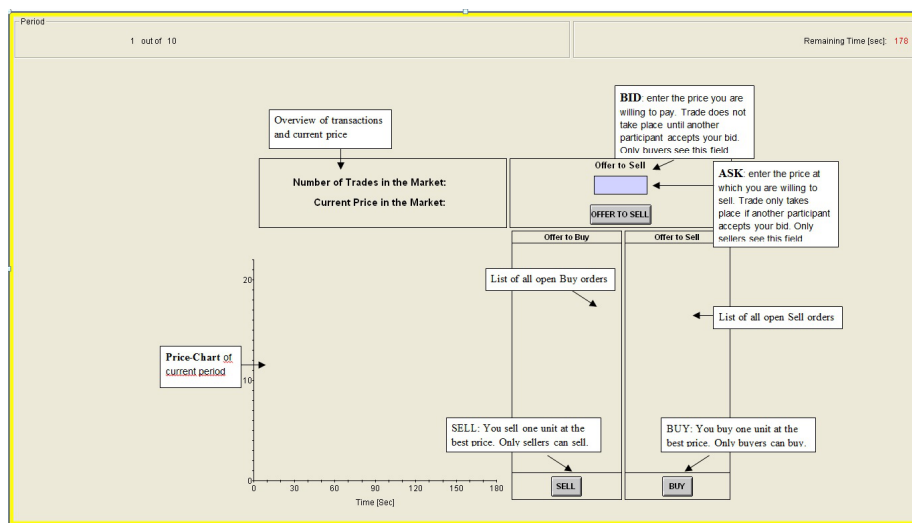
Period

1 out of 10

Remaining Time [sec]: 178

Overview of transactions and current price

Number of Trades in the Market:

Current Price in the Market:

BID: enter the price you are willing to pay. Trade does not take place until another participant accepts your bid. Only buyers see this field

Offer to Sell

ASK: enter the price at which you are willing to sell. Trade only takes place if another participant accepts your bid. Only sellers see this field

OFFER TO SELL

Offer to Buy

Offer to Sell

List of all open Buy orders

List of all open Sell orders

Price-Chart of current period

20

10

0

0 30 60 90 120 150 180

Time [Sec]

SELL: You sell one unit at the best price. Only sellers can sell.

BUY: You buy one unit at the best price. Only buyers can buy.

SELL

BUY